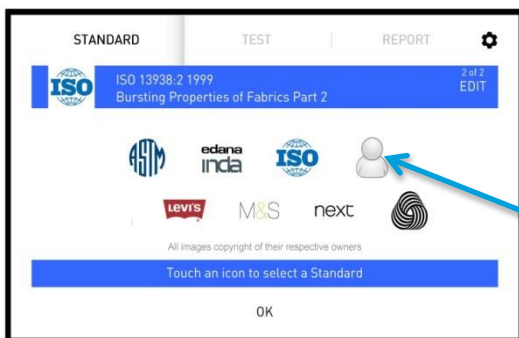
STANDARD TEST REPORT

ISO

ISO 13938:2 1999
Bursting Properties of Fabrics Part 2

2 of 2
EDIT

ASTM edana inda ISO

LEVI'S M&S next

All images copyright of their respective owners

Touch an icon to select a Standard

OK